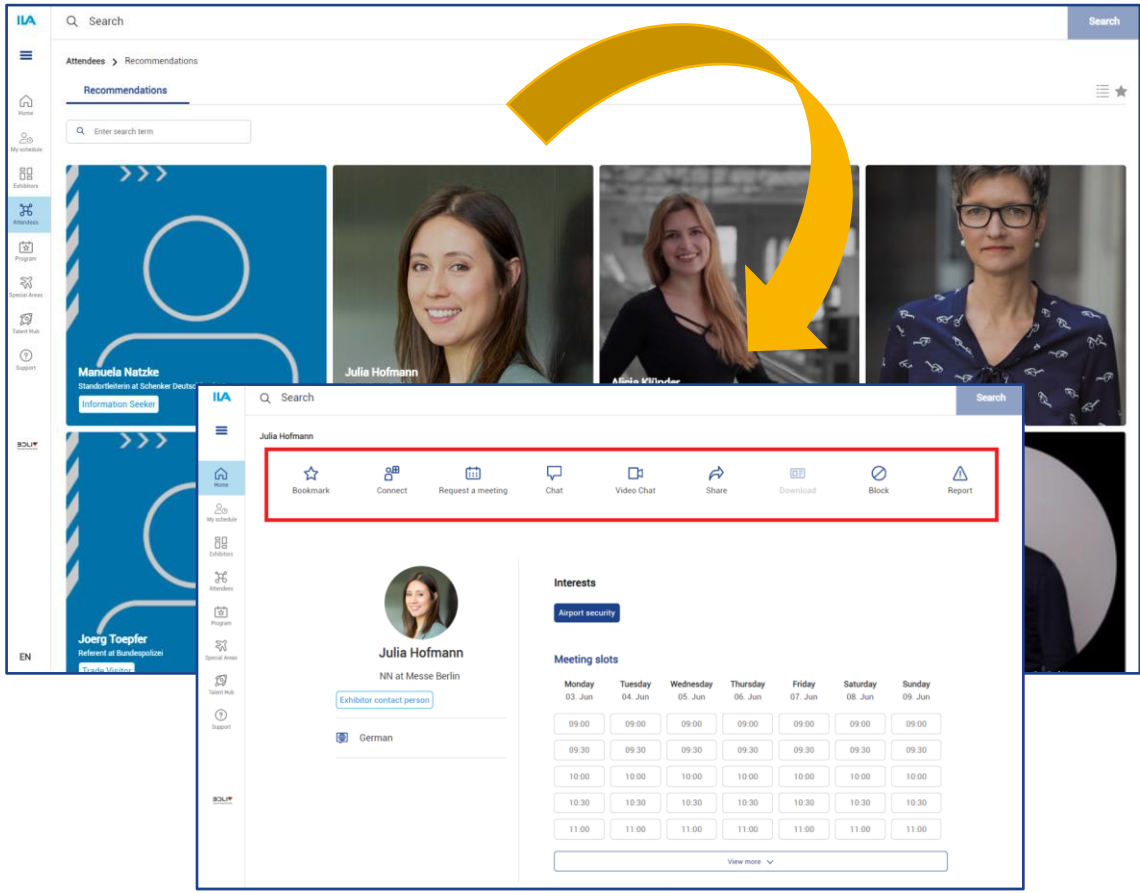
ILA

Search

Search

Home

My schedule

Exhibitors

Attendees

Program

Special Areas

Talent Hub

Support

EN

Attendees > Recommendations

Recommendations

Enter search term

Manuela Natzke

Standortleiterin at Schenker Deutsch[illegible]

Information Seeker

Julia Hofmann

Alicia Klünder

Joerg Toepfer

Referent at Bundespolizei

Trade Visitor

ILA

Search

Search

Home

My schedule

Exhibitors

Attendees

Program

Special Areas

Talent Hub

Support

Julia Hofmann

Bookmark

Connect

Request a meeting

Chat

Video Chat

Share

Download

Block

Report

Julia Hofmann

NN at Messe Berlin

Exhibitor contact person

German

Interests

Airport security

Meeting slots

| Monday 03. Jun | Tuesday 04. Jun | Wednesday 05. Jun | Thursday 06. Jun | Friday 07. Jun | Saturday 08. Jun | Sunday 09. Jun |
|---|---|---|---|---|---|---|
| 09:00 | 09:00 | 09:00 | 09:00 | 09:00 | 09:00 | 09:00 |
| 09:30 | 09:30 | 09:30 | 09:30 | 09:30 | 09:30 | 09:30 |
| 10:00 | 10:00 | 10:00 | 10:00 | 10:00 | 10:00 | 10:00 |
| 10:30 | 10:30 | 10:30 | 10:30 | 10:30 | 10:30 | 10:30 |
| 11:00 | 11:00 | 11:00 | 11:00 | 11:00 | 11:00 | 11:00 |

View more